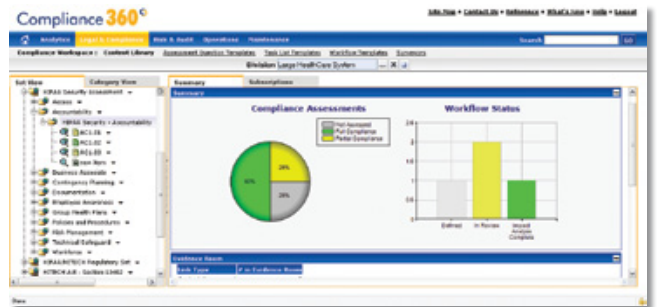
Compliance 360°

Site Map • Contact Us • Reference • What's new • Help • Logout

Analytics | Legal & Compliance | Risk & Audit | Operations | Maintenance

Search | GO

Compliance Workspace : Content Library | Assessment Question Templates | Task List Templates | Workflow Templates | Synonyms

Division Large Health Care System

Set View | Category View

HIPAA Security Assessment
Access
Accountability
HIPAA Security - Accountability
AC1.01
AC1.02
AC1.03
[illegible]
Business Associate
Contingency Planning
Documentation
Employee Awareness
Group Health Plans
Policies and Procedures
Risk Management
Technical Safeguard
Workforce
HIPAA/HITECH Regulatory Set
HITECH Act - Section 13402

Summary | Subscriptions

Summary

Compliance Assessments

Not Assessed
Full Compliance
Partial Compliance

26%
60%
26%

Workflow Status

2.5
2
1.5
1
0.5
0

Defined | In Review | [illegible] Complete

Evidence Items

Task Type | # in Evidence Room

Done